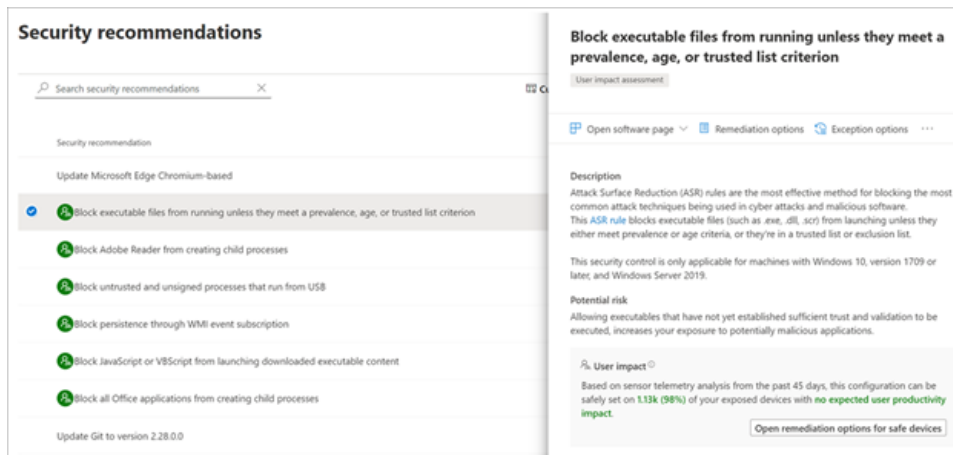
Security recommendations

Search security recommendations

Cu

Security recommendation

Update Microsoft Edge Chromium-based

Block executable files from running unless they meet a prevalence, age, or trusted list criterion

Block Adobe Reader from creating child processes

Block untrusted and unsigned processes that run from USB

Block persistence through WMI event subscription

Block JavaScript or VBScript from launching downloaded executable content

Block all Office applications from creating child processes

Update Git to version 2.28.0.0

Block executable files from running unless they meet a prevalence, age, or trusted list criterion

User impact assessment

Open software page | Remediation options | Exception options | ···

Description

Attack Surface Reduction (ASR) rules are the most effective method for blocking the most common attack techniques being used in cyber attacks and malicious software. This ASR rule blocks executable files (such as .exe, .dll, .scr) from launching unless they either meet prevalence or age criteria, or they're in a trusted list or exclusion list.

This security control is only applicable for machines with Windows 10, version 1709 or later, and Windows Server 2019.

Potential risk

Allowing executables that have not yet established sufficient trust and validation to be executed, increases your exposure to potentially malicious applications.

User impact

Based on sensor telemetry analysis from the past 45 days, this configuration can be safely set on 1.13k (98%) of your exposed devices with no expected user productivity impact.

Open remediation options for safe devices